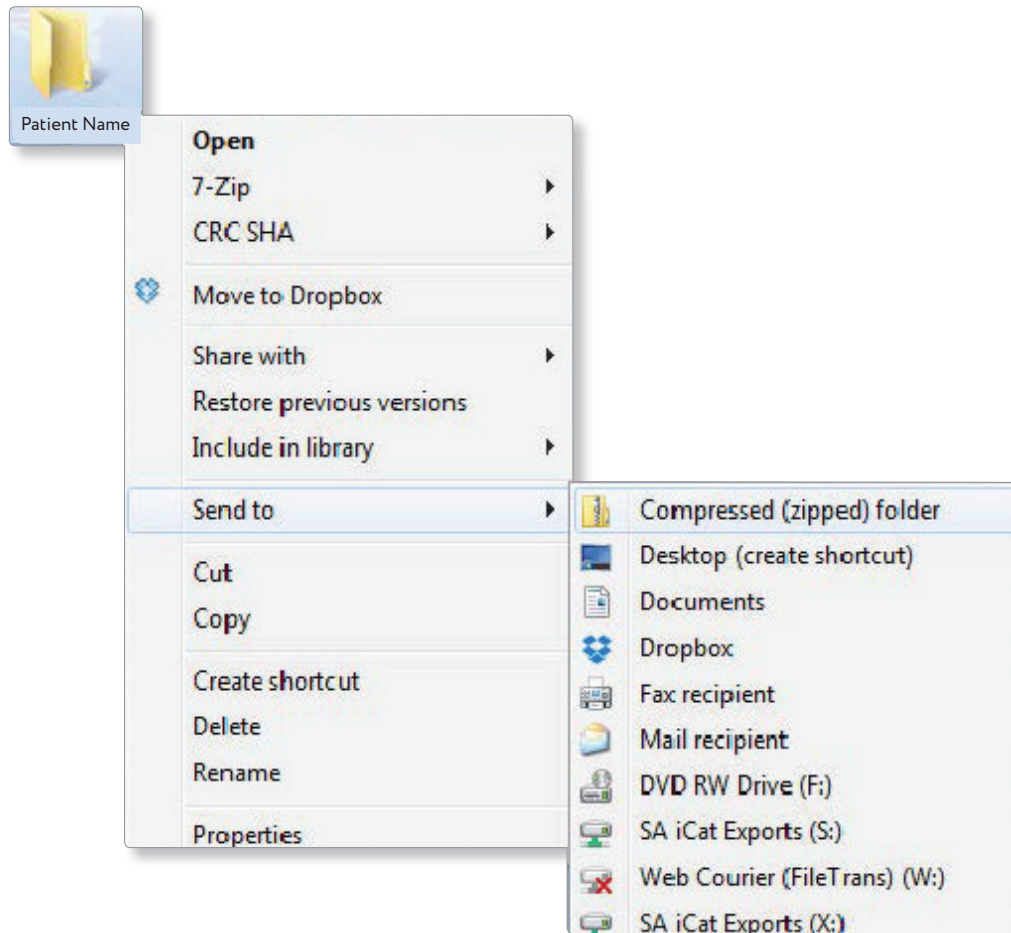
Patient Name

Open
7-Zip
CRC SHA

Move to Dropbox

Share with
Restore previous versions
Include in library

Send to

Cut
Copy

Create shortcut
Delete
Rename

Properties

Compressed (zipped) folder
Desktop (create shortcut)
Documents
Dropbox
Fax recipient
Mail recipient
DVD RW Drive (F:)
SA iCat Exports (S:)
Web Courier (FileTrans) (W:)
SA iCat Exports (X:)